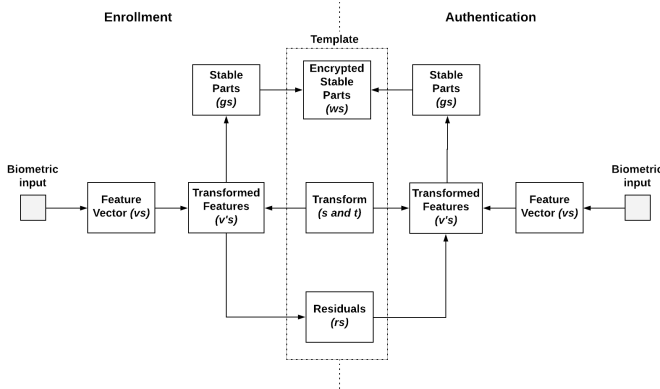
Enrollment

Authentication

Template

Stable Parts (gs)

Encrypted Stable Parts (ws)

Stable Parts (gs)

Biometric input

Feature Vector (vs)

Transformed Features (v's)

Transform (s and t)

Transformed Features (v's)

Feature Vector (vs)

Biometric input

Residuals (rs)